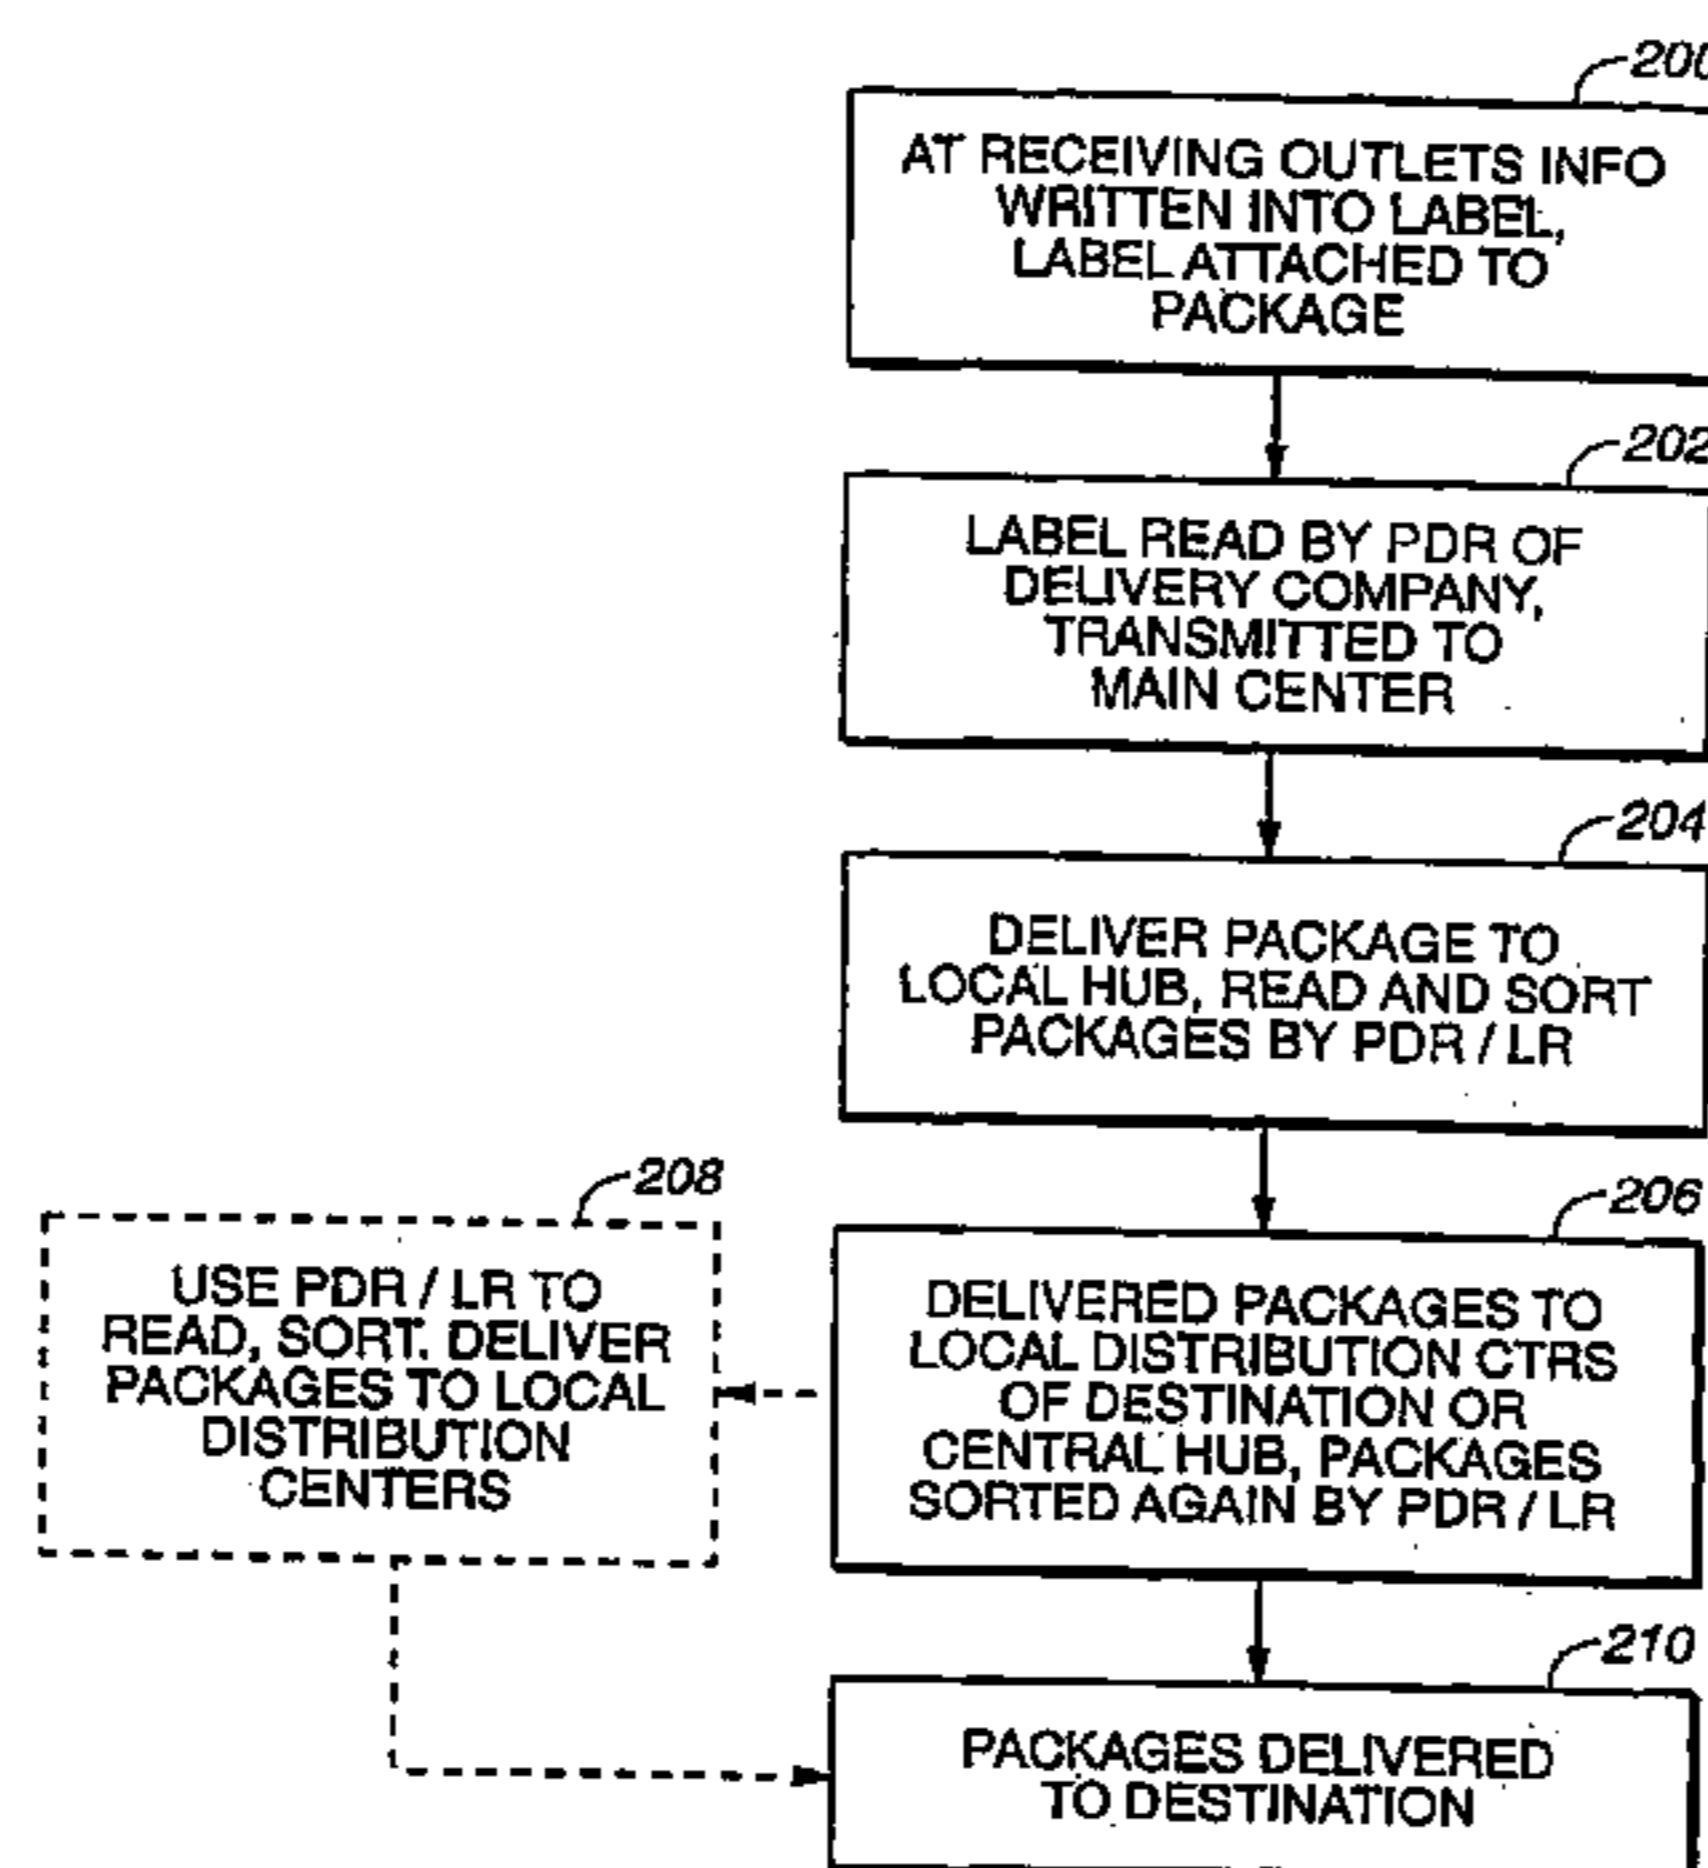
200

AT RECEIVING OUTLETS INFO WRITTEN INTO LABEL, LABEL ATTACHED TO PACKAGE

202

LABEL READ BY PDR OF DELIVERY COMPANY, TRANSMITTED TO MAIN CENTER

204

DELIVER PACKAGE TO LOCAL HUB, READ AND SORT PACKAGES BY PDR / LR

208

USE PDR / LR TO READ, SORT. DELIVER PACKAGES TO LOCAL DISTRIBUTION CENTERS

206

DELIVERED PACKAGES TO LOCAL DISTRIBUTION CTRS OF DESTINATION OR CENTRAL HUB, PACKAGES SORTED AGAIN BY PDR / LR

210

PACKAGES DELIVERED TO DESTINATION